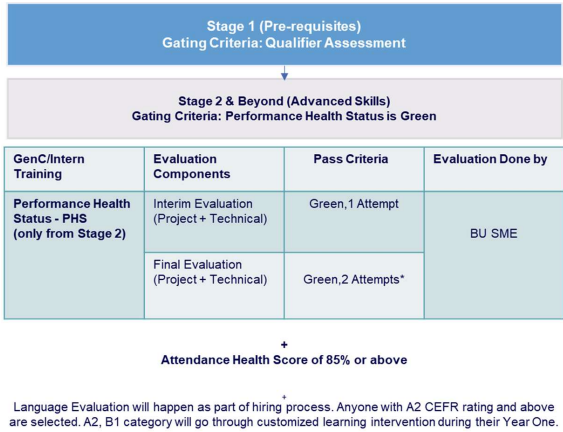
Stage 1 (Pre-requisites)
Gating Criteria: Qualifier Assessment

Stage 2 & Beyond (Advanced Skills)
Gating Criteria: Performance Health Status is Green

| GenC/Intern Training | Evaluation Components | Pass Criteria | Evaluation Done by |
|---|---|---|---|
| Performance Health Status - PHS (only from Stage 2) | Interim Evaluation (Project + Technical) | Green,1 Attempt | BU SME |
| | Final Evaluation (Project + Technical) | Green,2 Attempts* | |

+
Attendance Health Score of 85% or above

+
Language Evaluation will happen as part of hiring process. Anyone with A2 CEFR rating and above are selected. A2, B1 category will go through customized learning intervention during their Year One.